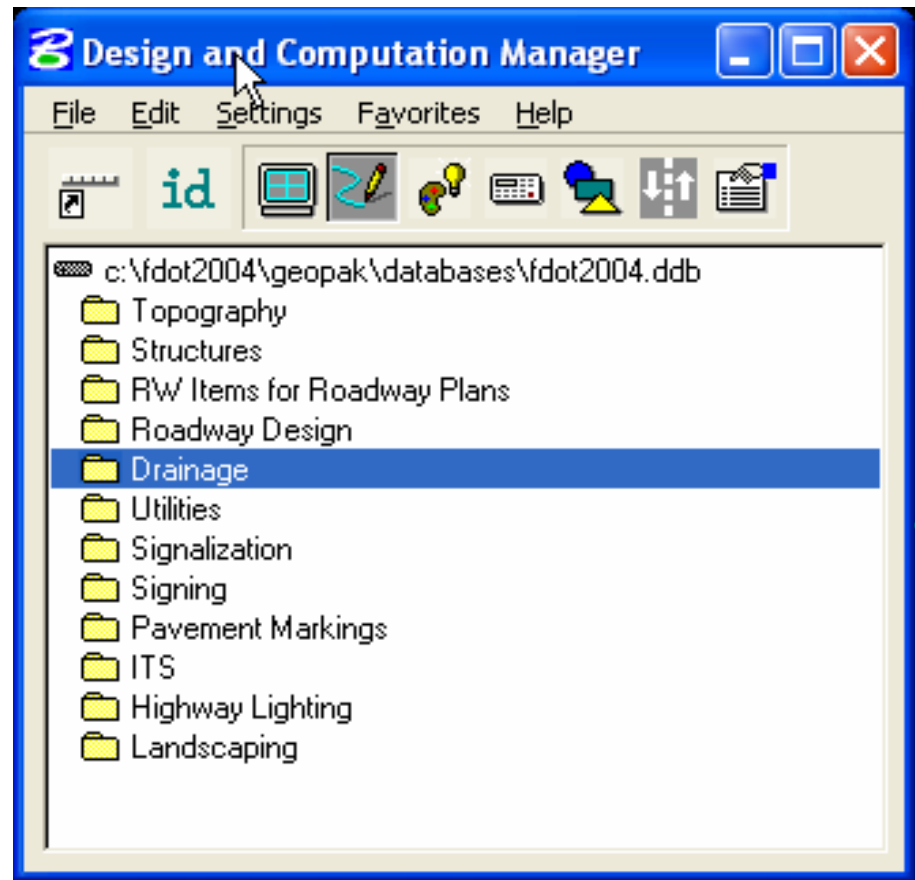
Design and Computation Manager

File Edit Settings Favorites Help

id

c:\fdot2004\geopak\databases\fdot2004.ddb
Topography
Structures
RW Items for Roadway Plans
Roadway Design
Drainage
Utilities
Signalization
Signing
Pavement Markings
ITS
Highway Lighting
Landscaping